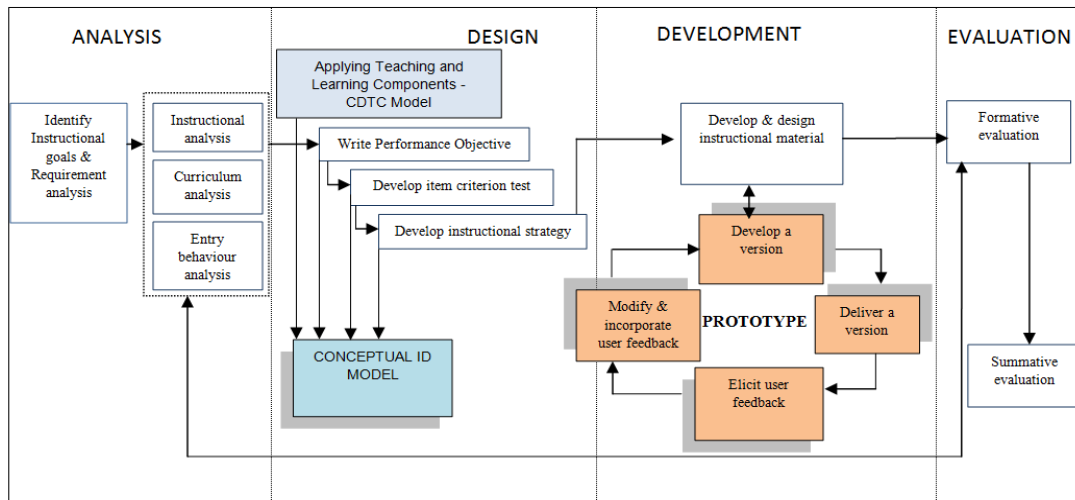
ANALYSIS

DESIGN

DEVELOPMENT

EVALUATION

Identify Instructional goals & Requirement analysis

Instructional analysis

Curriculum analysis

Entry behaviour analysis

Applying Teaching and Learning Components - CDTC Model

Write Performance Objective

Develop item criterion test

Develop instructional strategy

CONCEPTUAL ID MODEL

Develop & design instructional material

Develop a version

Deliver a version

Elicit user feedback

Modify & incorporate user feedback

PROTOTYPE

Formative evaluation

Summative evaluation